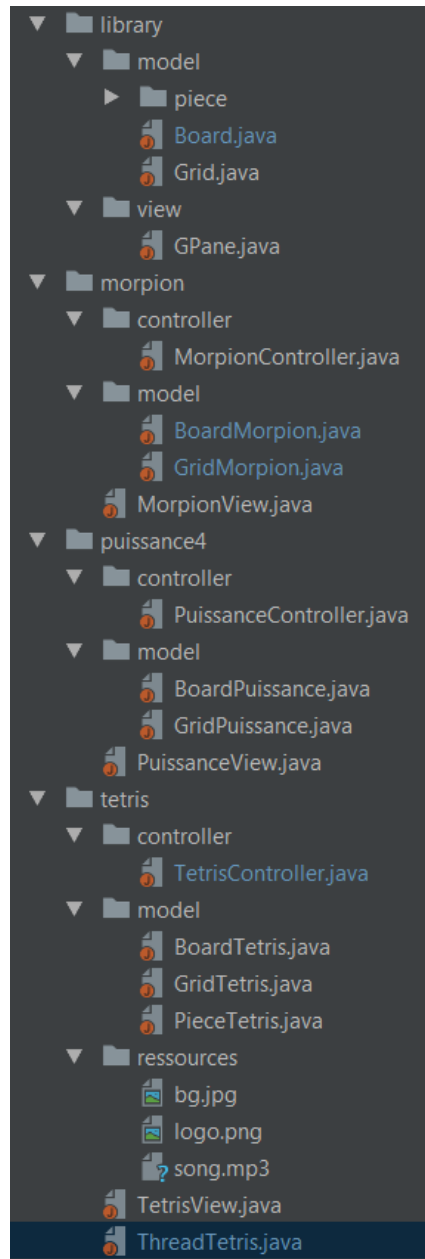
library
model
piece
Board.java
Grid.java
view
GPane.java
morpion
controller
MorpionController.java
model
BoardMorpion.java
GridMorpion.java
MorpionView.java
puissance4
controller
PuissanceController.java
model
BoardPuissance.java
GridPuissance.java
PuissanceView.java
tetris
controller
TetrisController.java
model
BoardTetris.java
GridTetris.java
PieceTetris.java
ressources
bg.jpg
logo.png
song.mp3
TetrisView.java
ThreadTetris.java